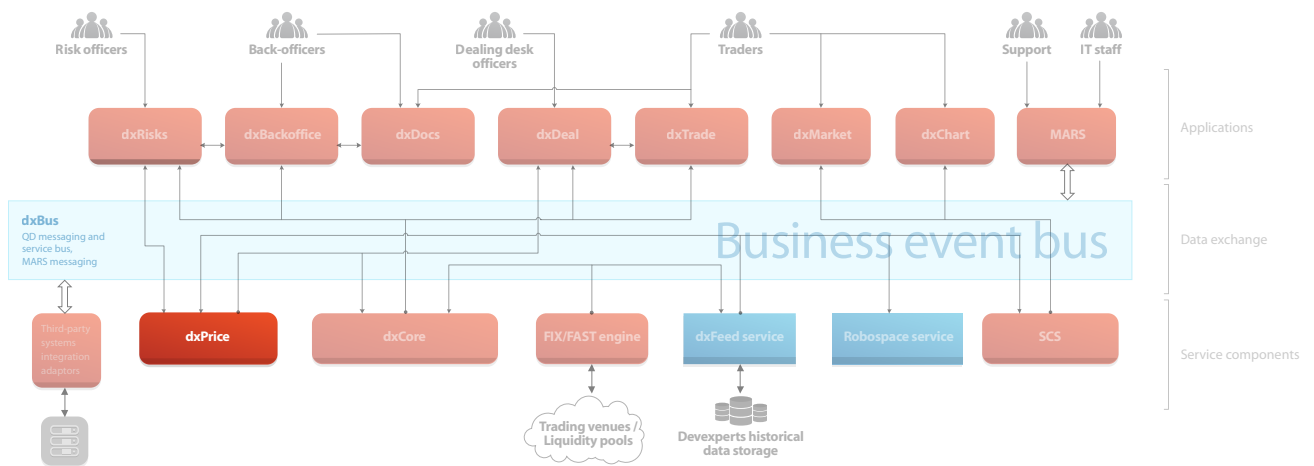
Risk officers

Back-officers

Dealing desk officers

Traders

Support

IT staff

dxRisks

dxBackoffice

dxDocs

dxDeal

dxTrade

dxMarket

dxChart

MARS

Applications

dxBus

QD messaging and service bus, MARS messaging

Business event bus

Data exchange

Third-party systems integration adaptors

dxPrice

dxCore

FIX/FAST engine

dxFeed service

Robospace service

SCS

Service components

Trading venues / Liquidity pools

Devexperts historical data storage